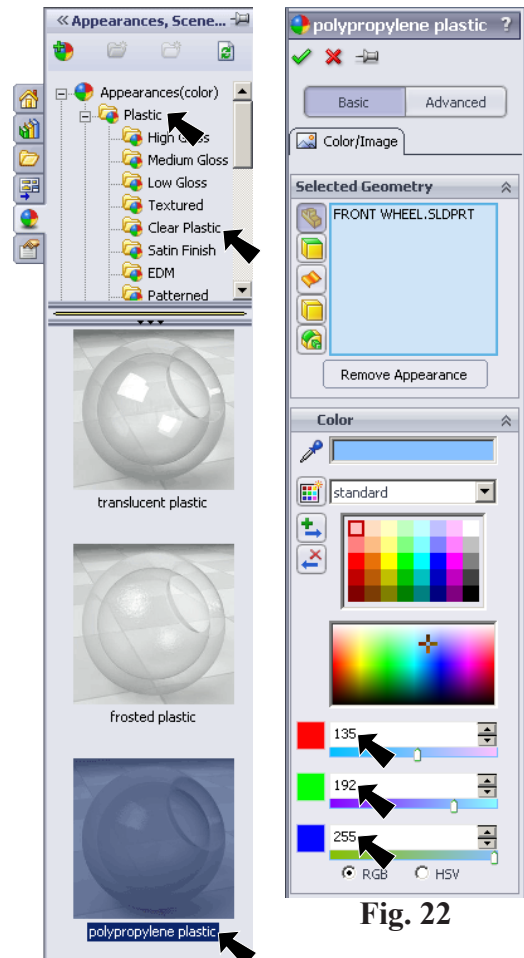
« Appearances, Scene...

Appearances(color)
Plastic
High Gloss
Medium Gloss
Low Gloss
Textured
Clear Plastic
Satin Finish
EDM
Patterned

translucent plastic

frosted plastic

polypropylene plastic

polypropylene plastic ?

Basic
Advanced

Color/Image

Selected Geometry

FRONT WHEEL.SLDPRT

Remove Appearance

Color

standard

135

192

255

RGB
HSV

Fig. 22